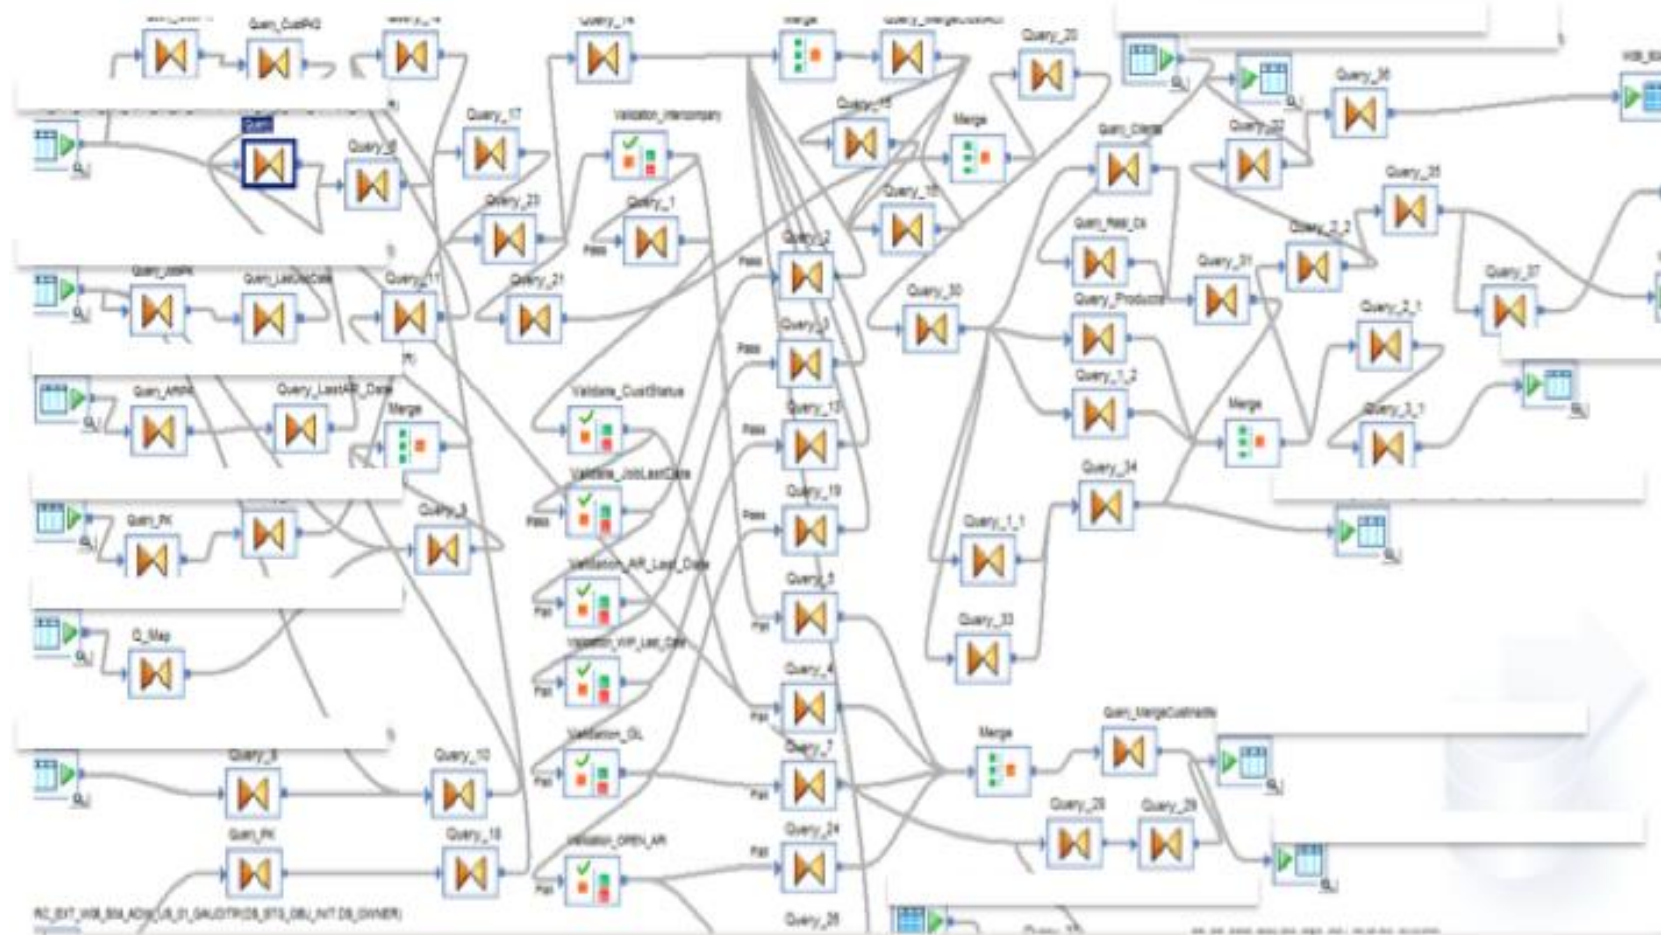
Query_CustPK2
Query_14
Merge
Query_MergeCustAO
Query_20
Query_36
Query
Query_8
Query_17
Validation_Intercompany
Query_15
Merge
Query_Clients
Query_22
Query_35
Query_16
Query_23
Query_1
Pass
Query_2
Pass
Query_Retail_Ck
Query_2_2
Query_AltPK
Query_LastJobDate
Query_11
Query_21
Query_30
Query_31
Query_37
Query_Products
Query_3
Pass
Query_2_1
Query_ARPK
Query_LastAR_Date
Merge
Validate_CustStatus
Query_1_2
Merge
Query_13
Pass
Query_3_1
Validate_JobLastDate
Pass
Query_34
Query_PK
Query_9
Query_19
Pass
Query_1_1
Validation_AR_Last_Date
Fail
Query_5
Fail
Q_Map
Validation_WIP_Last_Date
Fail
Query_33
Query_4
Fail
Validation_GL
Merge
Query_MergeCustAddr
Query_6
Query_10
Fail
Query_7
Fail
Query_28
Query_29
Query_PK
Query_18
Validation_OPEN_AR
Query_24
Fail
Fail
RC_EXT_WIB_ADW_US_01_GAUDITR(DS_STG_DBU_INIT DS_OWNER)
Query_26